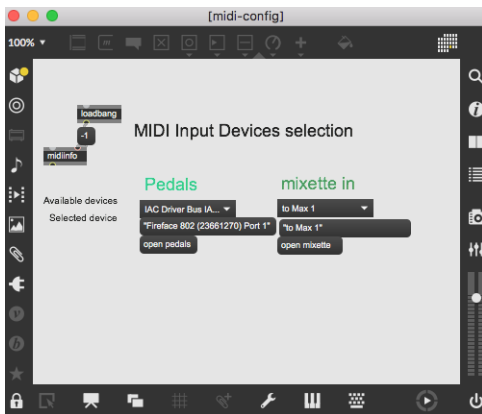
[midi-config]

100% ▾

loadbang

-1

midiinfo

MIDI Input Devices selection

Pedals

mixette in

Available devices

Selected device

IAC Driver Bus IA... ▾

"Fireface 802 (23661270) Port 1"

open pedals

to Max 1 ▾

"to Max 1"

open mixette